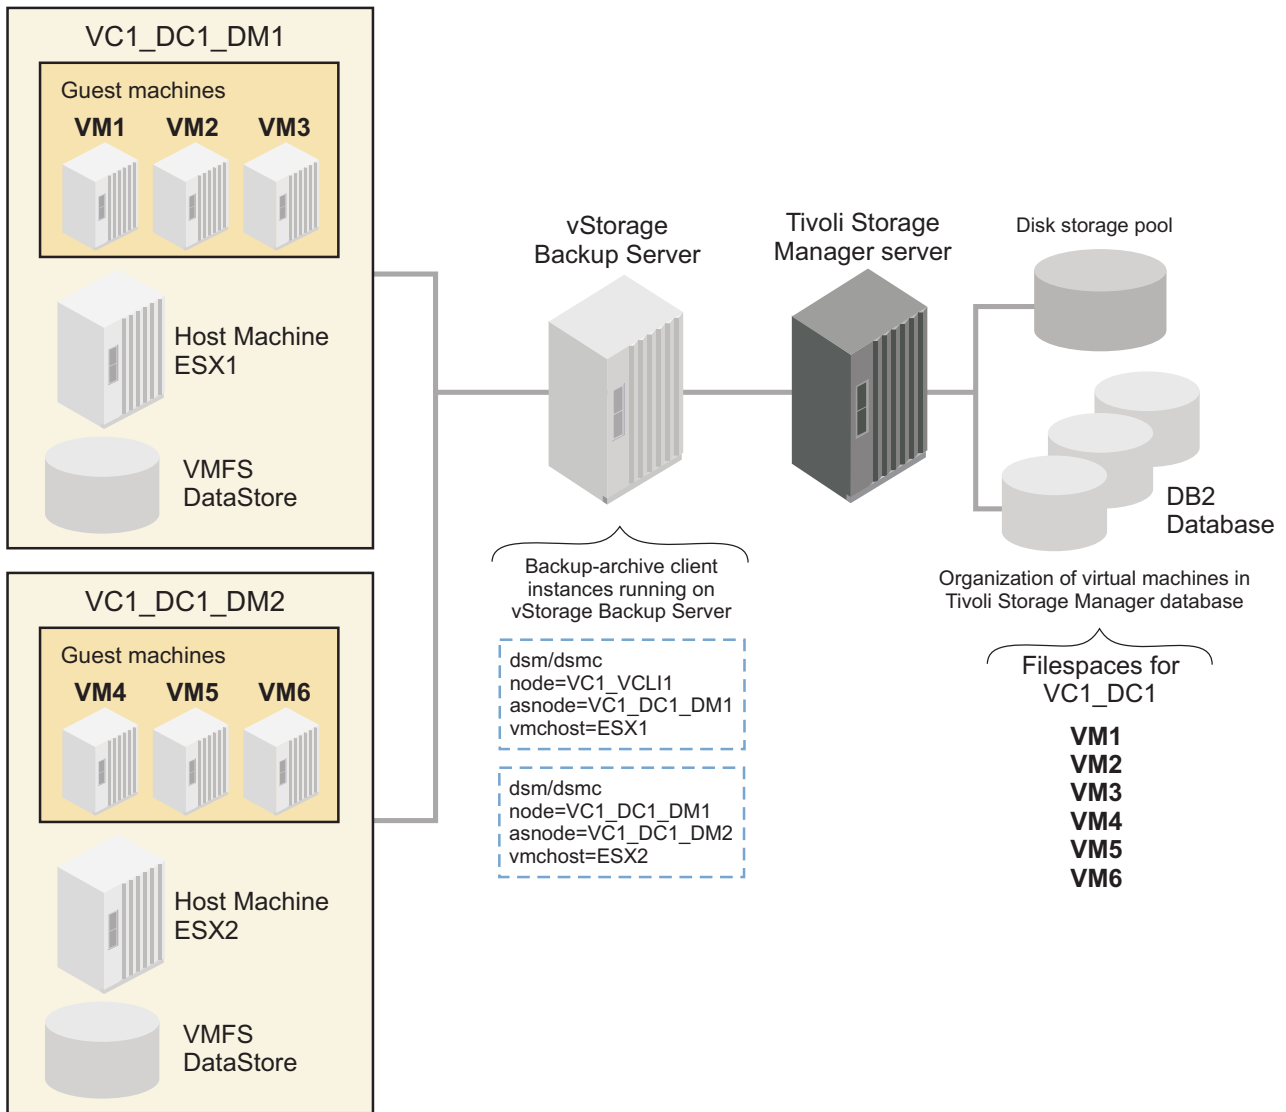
VC1_DC1_DM1

Guest machines

VM1 VM2 VM3

Host Machine ESX1

VMFS DataStore

VC1_DC1_DM2

Guest machines

VM4 VM5 VM6

Host Machine ESX2

VMFS DataStore

vStorage Backup Server

Backup-archive client instances running on vStorage Backup Server

dsm/dsmc
node=VC1_VCLI1
asnode=VC1_DC1_DM1
vmchost=ESX1

dsm/dsmc
node=VC1_DC1_DM1
asnode=VC1_DC1_DM2
vmchost=ESX2

Tivoli Storage Manager server

Disk storage pool

DB2 Database

Organization of virtual machines in Tivoli Storage Manager database

Filespaces for VC1_DC1

VM1
VM2
VM3
VM4
VM5
VM6